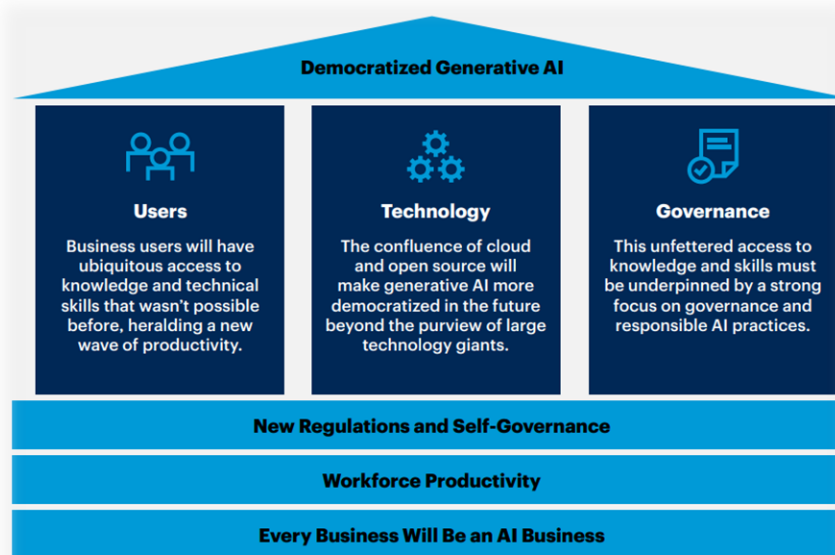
Democratized Generative AI

Users

Business users will have ubiquitous access to knowledge and technical skills that wasn't possible before, heralding a new wave of productivity.

Technology

The confluence of cloud and open source will make generative AI more democratized in the future beyond the purview of large technology giants.

Governance

This unfettered access to knowledge and skills must be underpinned by a strong focus on governance and responsible AI practices.

New Regulations and Self-Governance

Workforce Productivity

Every Business Will Be an AI Business